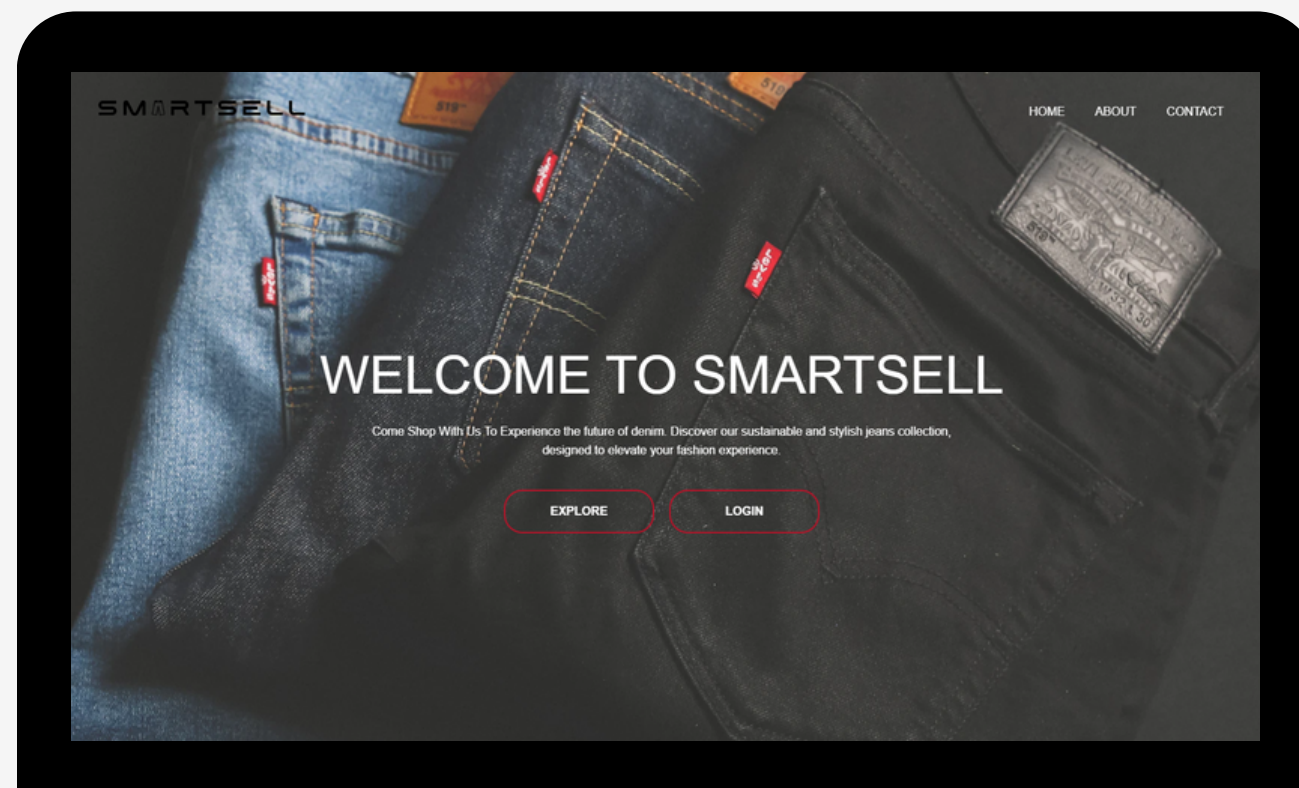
SMARTSELL

HOME ABOUT CONTACT

WELCOME TO SMARTSELL

Come Shop With Us To Experience the future of denim. Discover our sustainable and stylish jeans collection, designed to elevate your fashion experience.

EXPLORE LOGIN